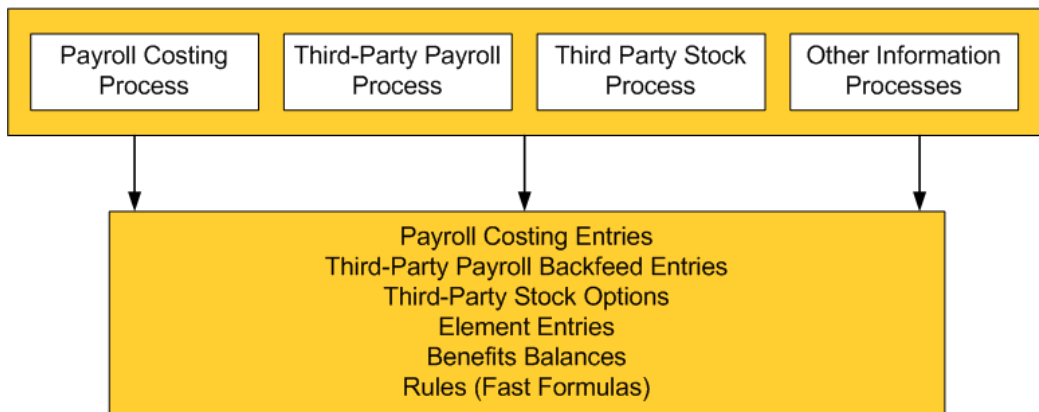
Payroll Costing Process

Third-Party Payroll Process

Third Party Stock Process

Other Information Processes

Payroll Costing Entries
Third-Party Payroll Backfeed Entries
Third-Party Stock Options
Element Entries
Benefits Balances
Rules (Fast Formulas)